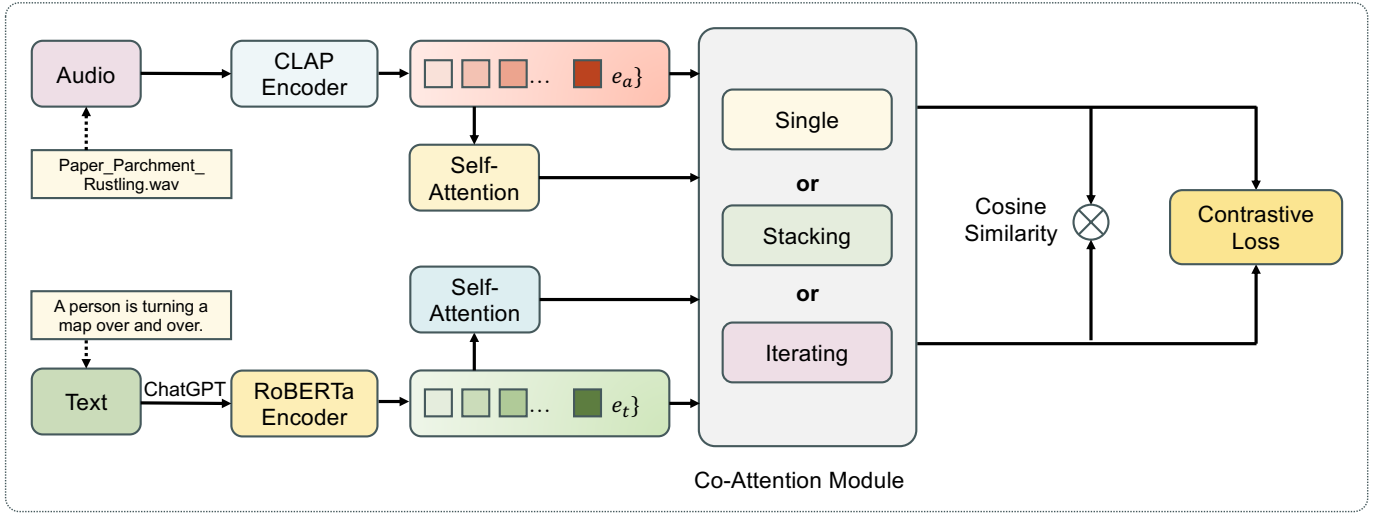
Audio

CLAP Encoder

... $e_a\}$

Paper_Parchment_Rustling.wav

Self-Attention

Single

or

Stacking

or

Iterating

Cosine Similarity

Contrastive Loss

A person is turning a map over and over.

Self-Attention

Text

ChatGPT

RoBERTa Encoder

... $e_t\}$

Co-Attention Module